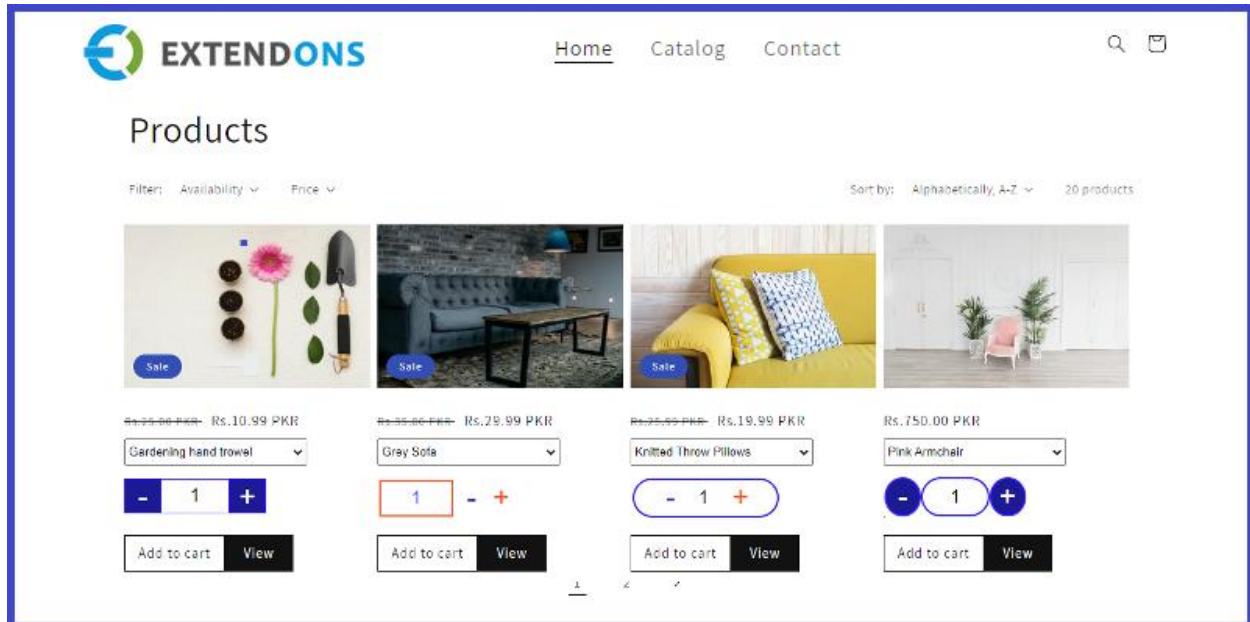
EXTENDONS

Home Catalog Contact

Products

Filter: Availability Price

Sort by: Alphabetically, A-Z 20 products

Sale

Sale

Sale

Rs.25.00 PKR Rs.10.99 PKR
Gardening hand trowel
- 1 +
Add to cart View

Rs.35.00 PKR Rs.29.99 PKR
Grey Sofa
1 - +
Add to cart View

Rs.25.99 PKR Rs.19.99 PKR
Knitted Throw Pillows
- 1 +
Add to cart View

Rs.750.00 PKR
Pink Armchair
- 1 +
Add to cart View

1 2 →